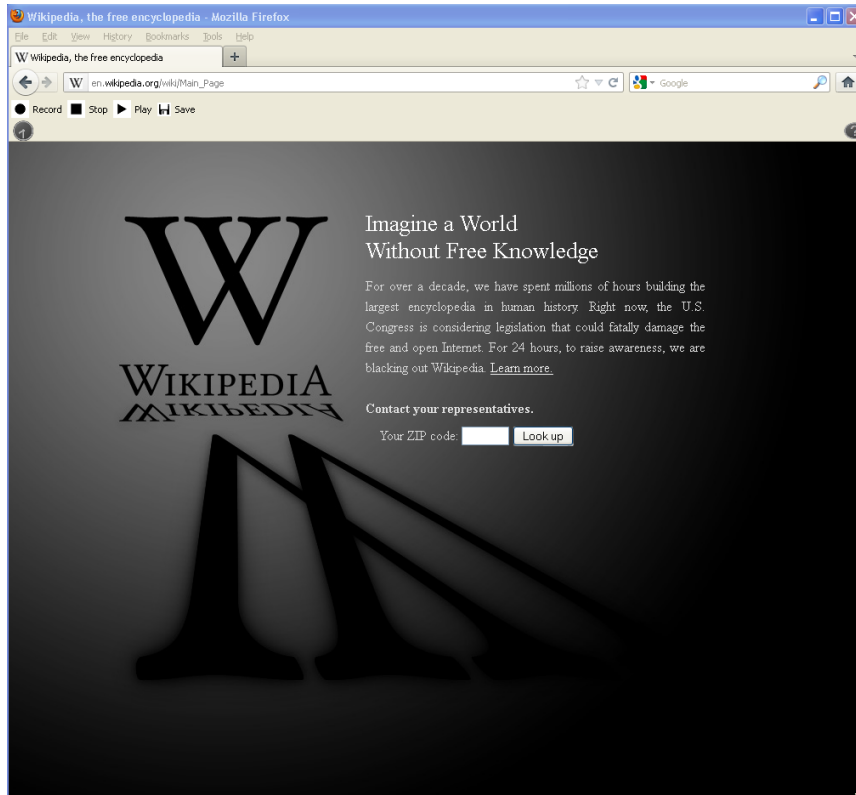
Wikipedia, the free encyclopedia - Mozilla Firefox

File Edit View History Bookmarks Tools Help

W Wikipedia, the free encyclopedia +

W en.wikipedia.org/wiki/Main_Page

Google

Record Stop Play Save

WIKIPEDIA

Imagine a World
Without Free Knowledge

For over a decade, we have spent millions of hours building the largest encyclopedia in human history. Right now, the U.S. Congress is considering legislation that could fatally damage the free and open Internet. For 24 hours, to raise awareness, we are blacking out Wikipedia. Learn more.

Contact your representatives.

Your ZIP code: Look up